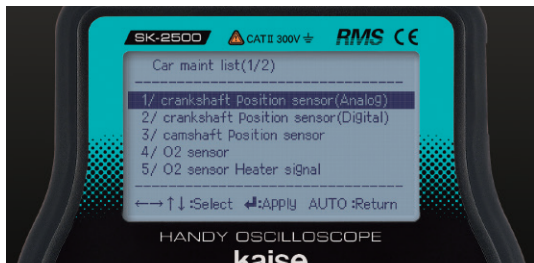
SK-2500 CAT II 300V RMS CE

Car maint list(1/2)

1/ crankshaft Position sensor(Analog)
2/ crankshaft Position sensor(Digital)
3/ camshaft Position sensor
4/ O2 sensor
5/ O2 sensor Heater signal

←→↑↓:Select ↵:Apply AUTO :Return

HANDY OSCILLOSCOPE
kaise